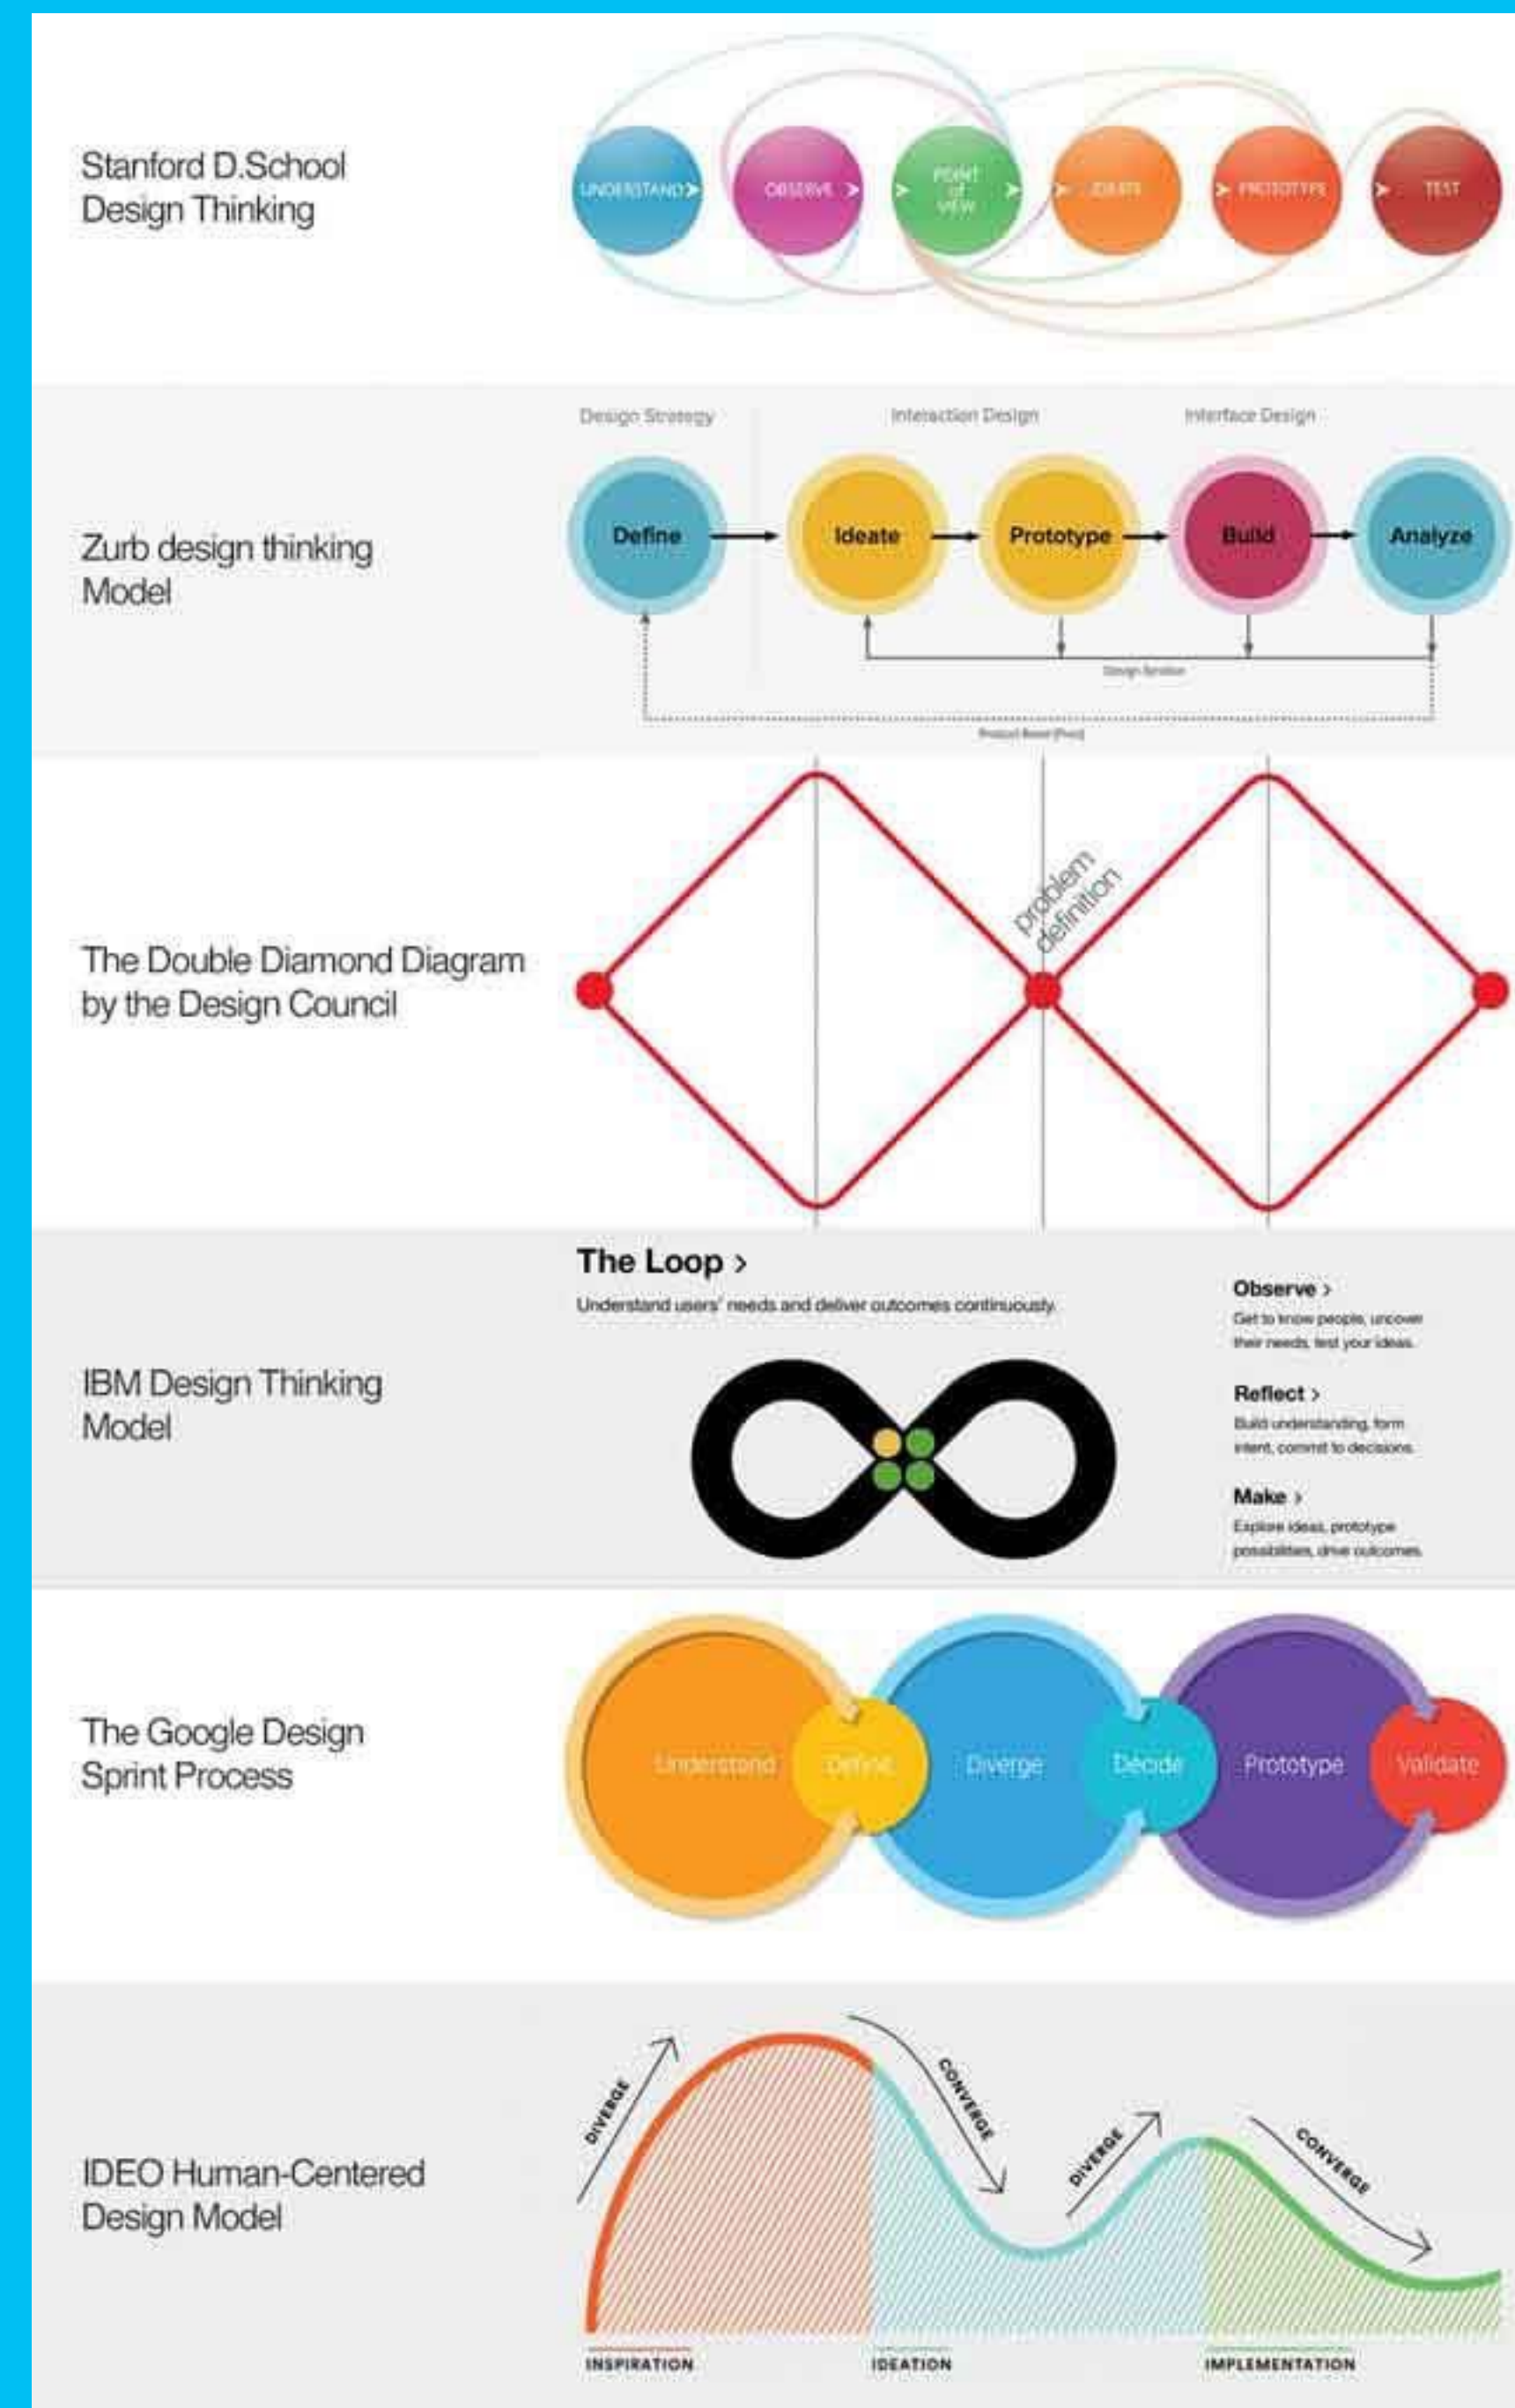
Stanford D.School Design Thinking

UNDERSTAND

OBSERVE

POINT of VIEW

IDEATE

PROTOTYPE

TEST

Design Strategy

Interaction Design

Interface Design

Zurb design thinking Model

Define

Ideate

Prototype

Build

Analyze

Design Iteration

Project Reset (Pivot)

The Double Diamond Diagram by the Design Council

problem definition

IBM Design Thinking Model

The Loop >

Understand users' needs and deliver outcomes continuously.

Observe >

Get to know people, uncover their needs, test your ideas.

Reflect >

Build understanding, form intent, commit to decisions.

Make >

Explore ideas, prototype possibilities, drive outcomes.

The Google Design Sprint Process

Understand

Define

Diverge

Decide

Prototype

Validate

IDEO Human-Centered Design Model

DIVERGE

CONVERGE

DIVERGE

CONVERGE

INSPIRATION

IDEATION

IMPLEMENTATION